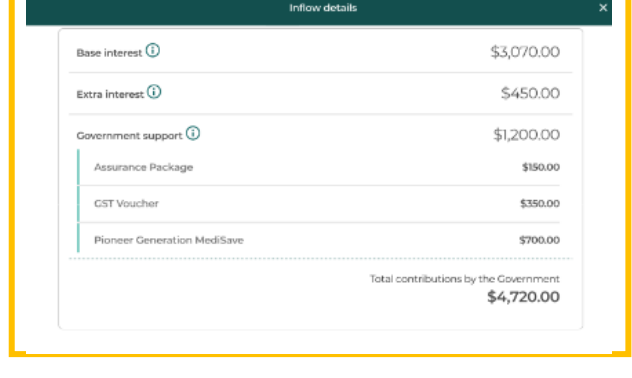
Inflow details ×

Base interest ⓘ $3,070.00

Extra interest ⓘ $450.00

Government support ⓘ $1,200.00

Assurance Package $150.00

GST Voucher $350.00

Pioneer Generation MediSave $700.00

Total contributions by the Government
$4,720.00